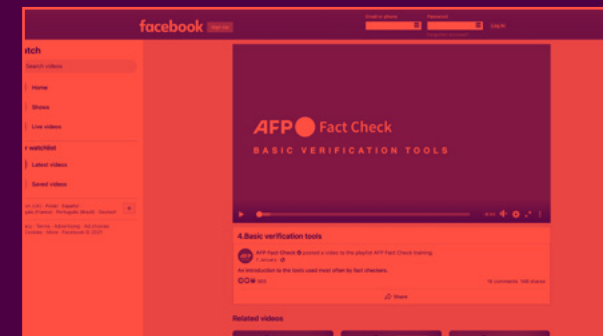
facebook Sign Up

Email or phone Password Log In

atch

Search videos

Home

Shows

Live videos

r watchlist

Latest videos

Saved videos

AFP Fact Check

BASIC VERIFICATION TOOLS

4.Basic verification tools

AFP Fact Check posted a video to the playlist AFP Fact Check training.

An introduction to the tools used most often by fact checkers.

Share

Related videos